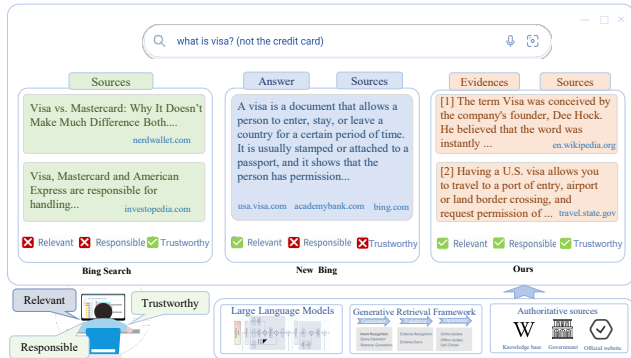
what is visa? (not the credit card)

Sources

Visa vs. Mastercard: Why It Doesn't Make Much Difference Both....

nerdwallet.com

Visa, Mastercard and American Express are responsible for handling...

investopedia.com

Relevant Responsible Trustworthy

Bing Search

Answer Sources

A visa is a document that allows a person to enter, stay, or leave a country for a certain period of time. It is usually stamped or attached to a passport, and it shows that the person has permission...

usa.visa.com academybank.com bing.com

Relevant Responsible Trustworthy

New Bing

Evidences Sources

[1] The term Visa was conceived by the company's founder, Dee Hock. He believed that the word was instantly ...

en.wikipedia.org

[2] Having a U.S. visa allows you to travel to a port of entry, airport or land border crossing, and request permission of ...

travel.state.gov

Relevant Responsible Trustworthy

Ours

Relevant

Trustworthy

Responsible

Large Language Models

Generative Retrieval Framework

Authoritative sources

Knowledge base Government Official website